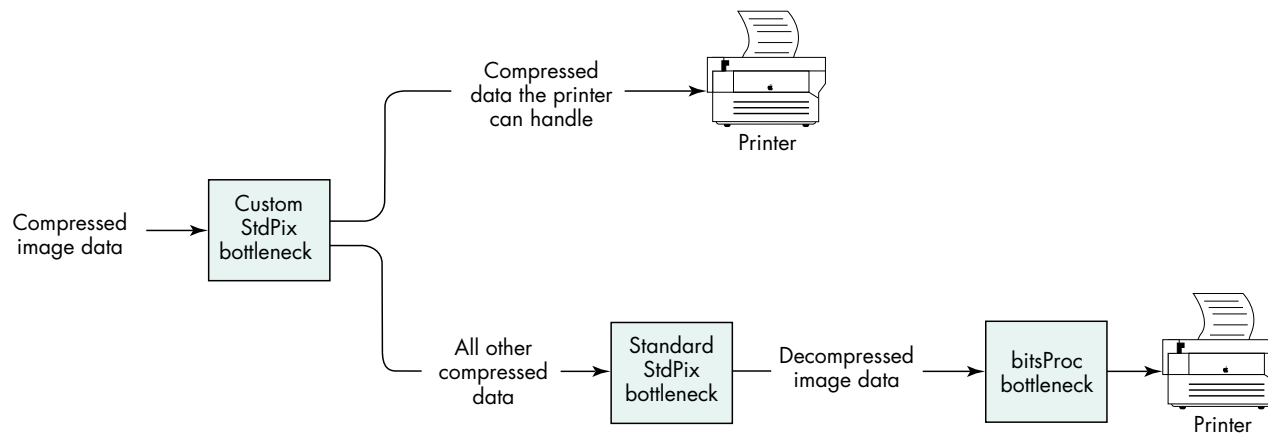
Compressed image data

Custom StdPix bottleneck

Compressed data the printer can handle

Printer

All other compressed data

Standard StdPix bottleneck

Decompressed image data

bitsProc bottleneck

Printer